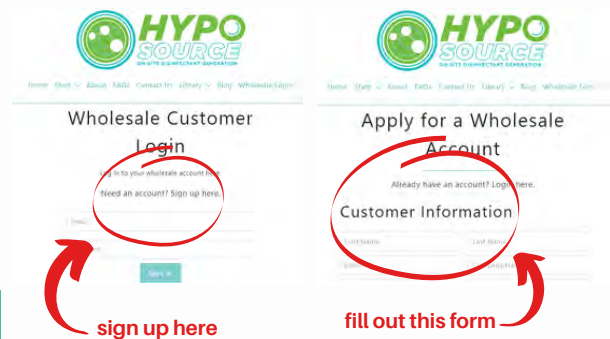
HYPO SOURCE
ON-SITE DISINFECTANT GENERATION

Home Shop About FAQs Contact Us Library Blog Wholesale Login

Wholesale Customer Login

Log in to your wholesale account here.

Need an account? Sign up here.

Email

Sign in

sign up here

HYPO SOURCE
ON-SITE DISINFECTANT GENERATION

Home Shop About FAQs Contact Us Library Blog Wholesale Login

Apply for a Wholesale Account

Already have an account? Login here.

Customer Information

First Name

Last Name

Email

fill out this form